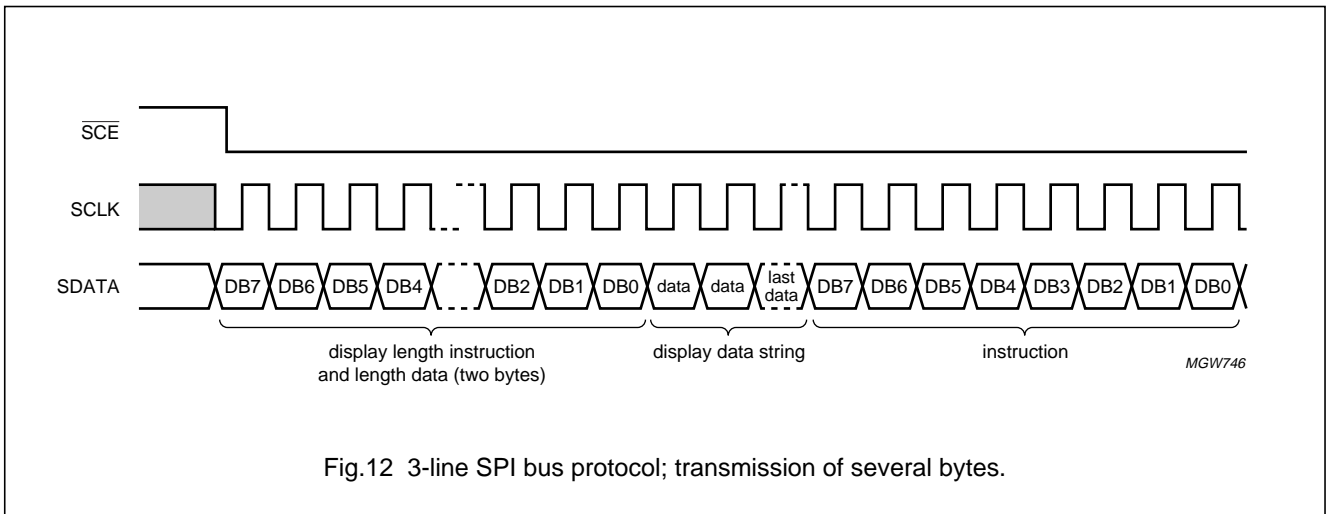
$\overline{SCE}$

SCLK

SDATA

DB7 DB6 DB5 DB4 DB2 DB1 DB0 data data last data DB7 DB6 DB5 DB4 DB3 DB2 DB1 DB0

display length instruction and length data (two bytes)

display data string

instruction

MGW746

Fig.12 3-line SPI bus protocol; transmission of several bytes.